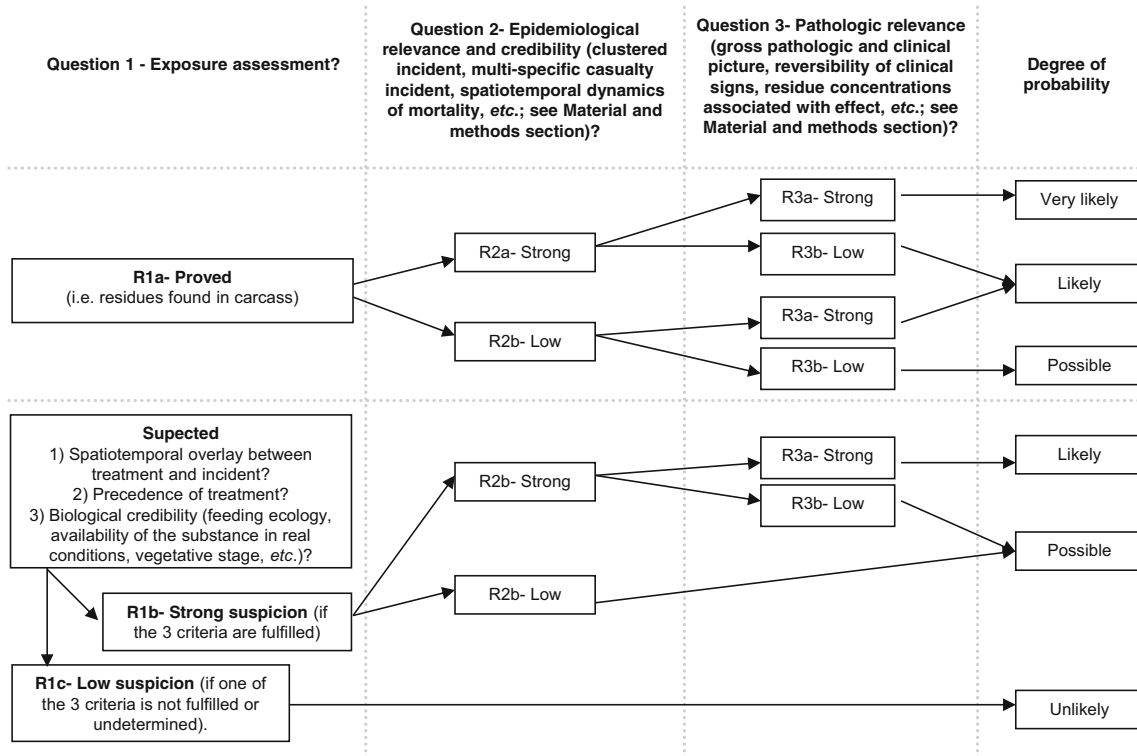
Question 1 - Exposure assessment?

Question 2- Epidemiological relevance and credibility (clustered incident, multi-specific casualty incident, spatiotemporal dynamics of mortality, *etc.*; see Material and methods section)?

Question 3- Pathologic relevance (gross pathologic and clinical picture, reversibility of clinical signs, residue concentrations associated with effect, *etc.*; see Material and methods section)?

Degree of probability

**R1a- Proved**
(i.e. residues found in carcass)

R2a- Strong

R2b- Low

R3a- Strong

R3b- Low

R3a- Strong

R3b- Low

Very likely

Likely

Possible

**Supected**
1) Spatiotemporal overlay between treatment and incident?
2) Precedence of treatment?
3) Biological credibility (feeding ecology, availability of the substance in real conditions, vegetative stage, *etc.*)?

**R1b- Strong suspicion** (if the 3 criteria are fulfilled)

R2b- Strong

R2b- Low

R3a- Strong

R3b- Low

Likely

Possible

**R1c- Low suspicion** (if one of the 3 criteria is not fulfilled or undetermined).

Unlikely